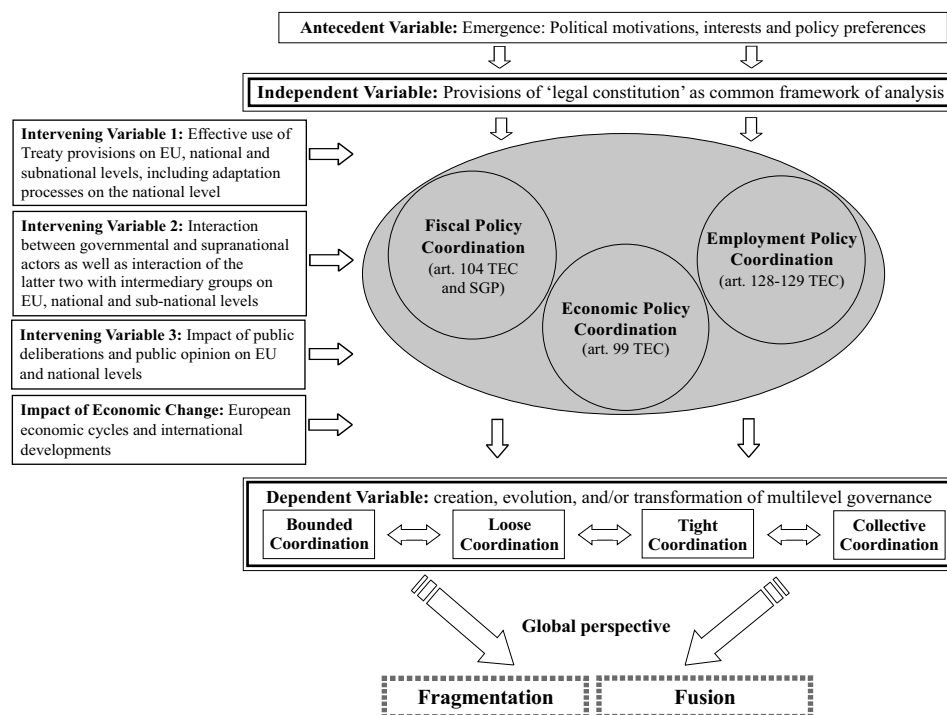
**Antecedent Variable:** Emergence: Political motivations, interests and policy preferences

**Independent Variable:** Provisions of 'legal constitution' as common framework of analysis

**Intervening Variable 1:** Effective use of Treaty provisions on EU, national and subnational levels, including adaptation processes on the national level

**Intervening Variable 2:** Interaction between governmental and supranational actors as well as interaction of the latter two with intermediary groups on EU, national and sub-national levels

**Intervening Variable 3:** Impact of public deliberations and public opinion on EU and national levels

**Impact of Economic Change:** European economic cycles and international developments

**Fiscal Policy Coordination** (art. 104 TEC and SGP)

**Employment Policy Coordination** (art. 128-129 TEC)

**Economic Policy Coordination** (art. 99 TEC)

**Dependent Variable:** creation, evolution, and/or transformation of multilevel governance

**Bounded Coordination**

**Loose Coordination**

**Tight Coordination**

**Collective Coordination**

**Global perspective**

**Fragmentation**

**Fusion**